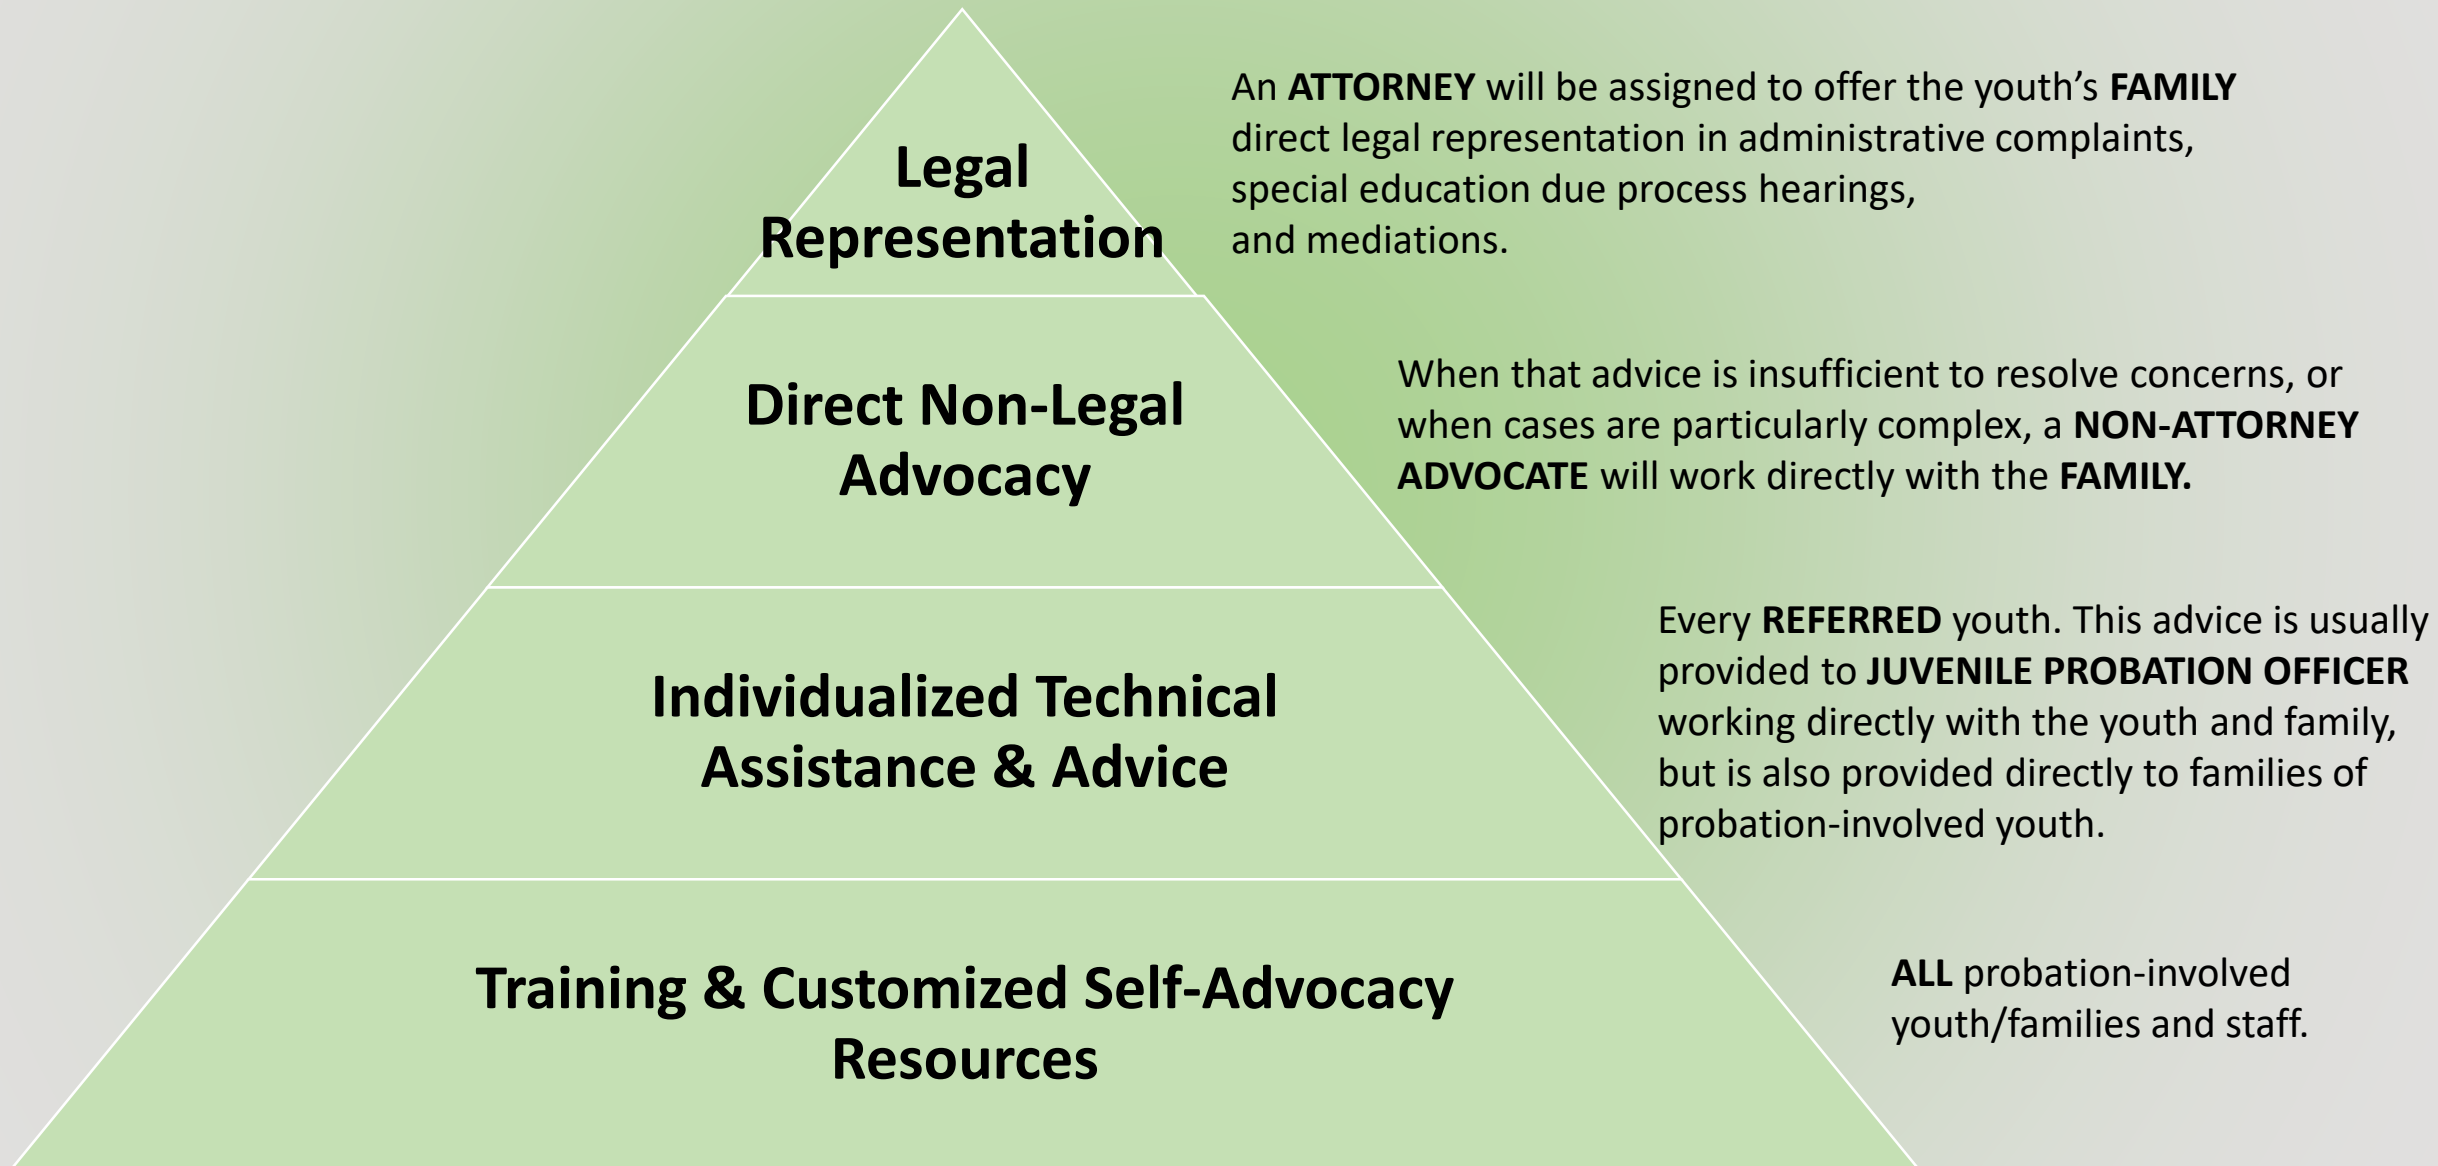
Legal Representation

An ATTORNEY will be assigned to offer the youth's FAMILY direct legal representation in administrative complaints, special education due process hearings, and mediations.

Direct Non-Legal Advocacy

When that advice is insufficient to resolve concerns, or when cases are particularly complex, a NON-ATTORNEY ADVOCATE will work directly with the FAMILY.

Individualized Technical Assistance & Advice

Every REFERRED youth. This advice is usually provided to JUVENILE PROBATION OFFICER working directly with the youth and family, but is also provided directly to families of probation-involved youth.

Training & Customized Self-Advocacy Resources

ALL probation-involved youth/families and staff.